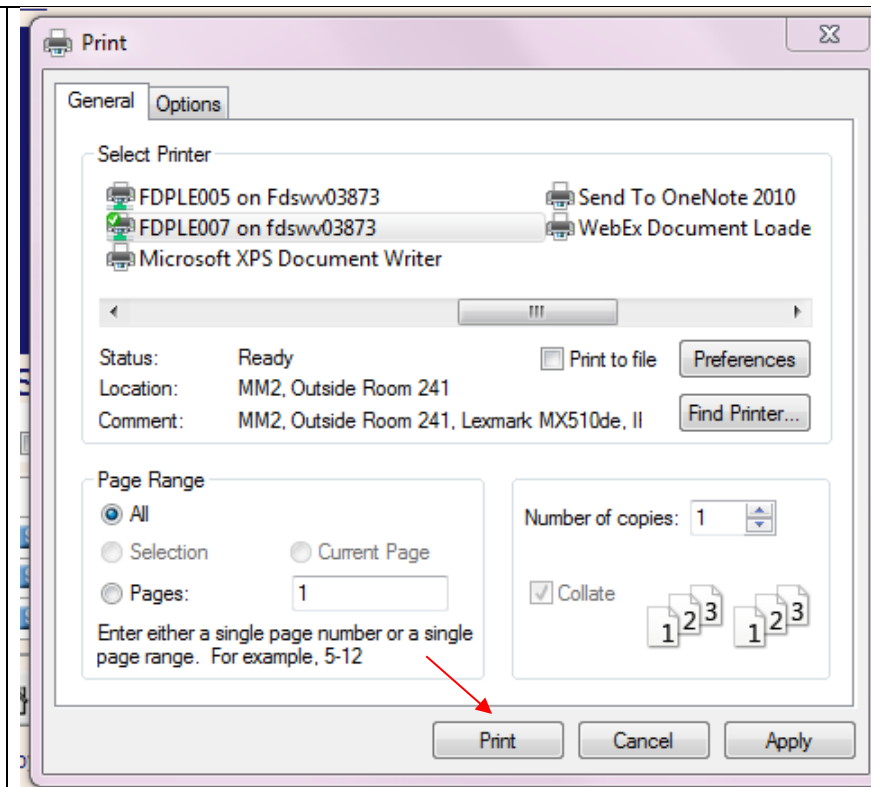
Print

General Options

Select Printer

FDPLE005 on Fdswv03873
FDPLE007 on fdswv03873
Microsoft XPS Document Writer
Send To OneNote 2010
WebEx Document Loade

Status: Ready
Location: MM2, Outside Room 241
Comment: MM2, Outside Room 241, Lexmark MX510de, II

Print to file
Preferences
Find Printer...

Page Range
All
Selection
Current Page
Pages: 1
Enter either a single page number or a single page range. For example, 5-12

Number of copies: 1
Collate
1 2 3 1 2 3

Print Cancel Apply